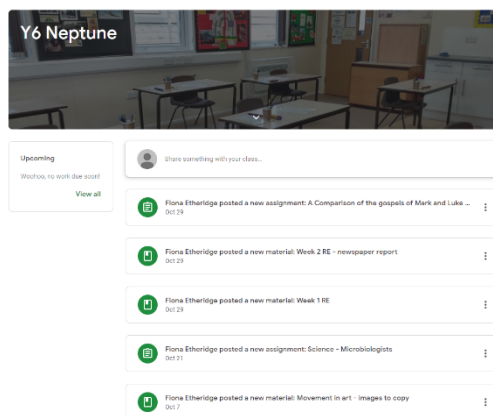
Y6 Neptune

Upcoming

Woohoo, no work due soon!

View all

Share something with your class...

Fiona Etheridge posted a new assignment: A Comparison of the gospels of Mark and Luke ...
Oct 29

Fiona Etheridge posted a new material: Week 2 RE - newspaper report
Oct 29

Fiona Etheridge posted a new material: Week 1 RE
Oct 29

Fiona Etheridge posted a new assignment: Science - Microbiologists
Oct 21

Fiona Etheridge posted a new material: Movement in art - images to copy
Oct 7